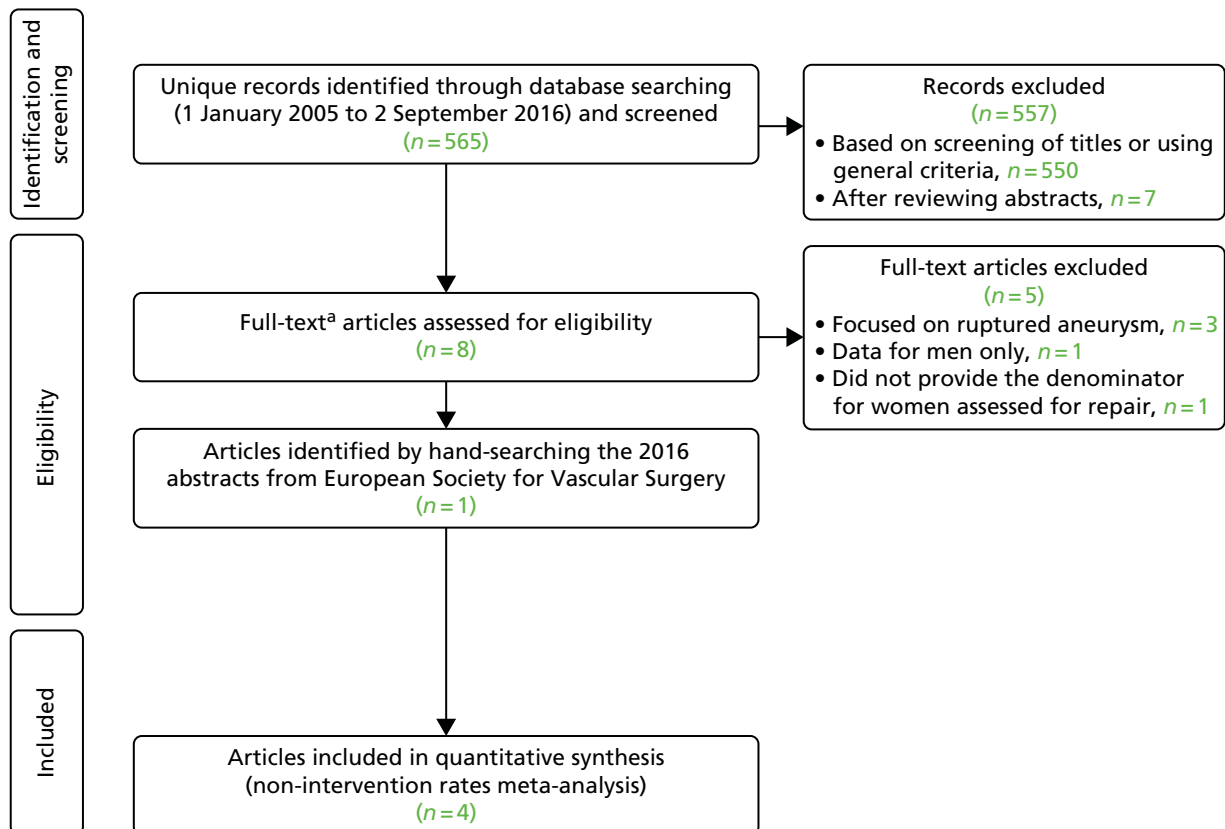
Identification and screening

Unique records identified through database searching (1 January 2005 to 2 September 2016) and screened ($n = 565$)

Records excluded ($n = 557$)
• Based on screening of titles or using general criteria, $n = 550$
• After reviewing abstracts, $n = 7$

Eligibility

Full-text$^a$ articles assessed for eligibility ($n = 8$)

Full-text articles excluded ($n = 5$)
• Focused on ruptured aneurysm, $n = 3$
• Data for men only, $n = 1$
• Did not provide the denominator for women assessed for repair, $n = 1$

Articles identified by hand-searching the 2016 abstracts from European Society for Vascular Surgery ($n = 1$)

Included

Articles included in quantitative synthesis (non-intervention rates meta-analysis) ($n = 4$)